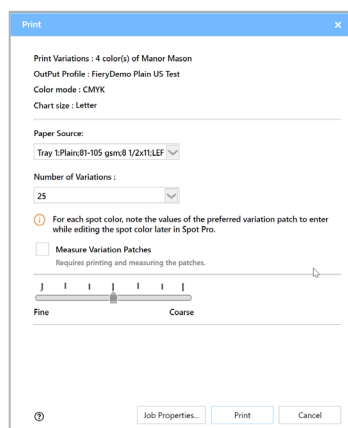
Print

×

Print Variations : 4 color(s) of Manor Mason

OutPut Profile : FieryDemo Plain US Test

Color mode : CMYK

Chart size : Letter

Paper Source:

Tray 1:Plain;81-105 gsm;8 1/2x11;LEF

Number of Variations :

25

For each spot color, note the values of the preferred variation patch to enter while editing the spot color later in Spot Pro.

Measure Variation Patches

Requires printing and measuring the patches.

Fine

Coarse

?

Job Properties...

Print

Cancel